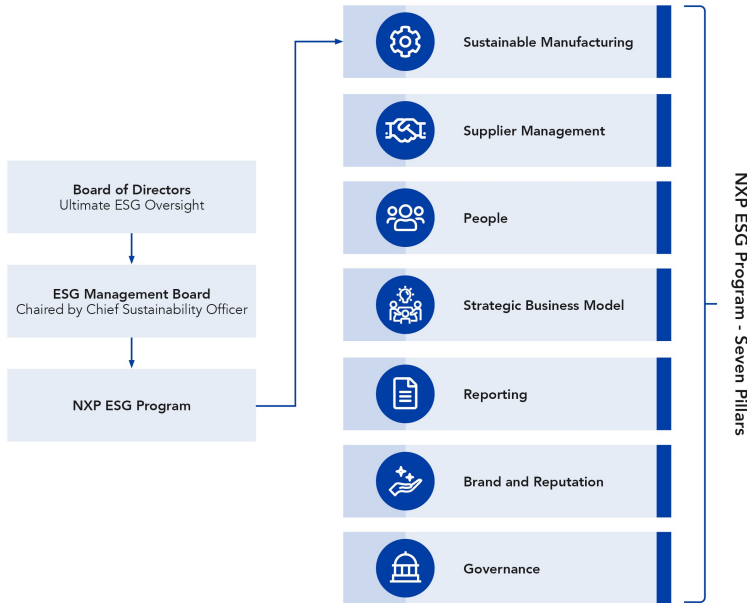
Board of Directors
Ultimate ESG Oversight

ESG Management Board
Chaired by Chief Sustainability Officer

NXP ESG Program

Sustainable Manufacturing

Supplier Management

People

Strategic Business Model

Reporting

Brand and Reputation

Governance

NXP ESG Program - Seven Pillars